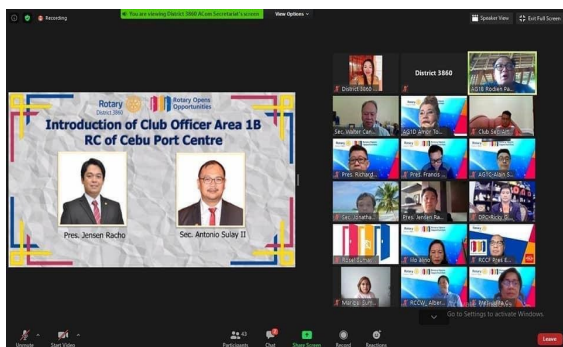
Recording

You are viewing District 3860 AG on Secretariat's screen

View Options

Speaker View

Exit Full Screen

Rotary District 3860

Rotary Opens Opportunities

Introduction of Club Officer Area 1B RC of Cebu Port Centre

Pres. Jensen Racho

Sec. Antonio Sulay II

District 3860

District 3860

AG1B Rodien Pa...

Sec. Walter Can...

AG1D Amor To...

Club Secret...

Pres. Richard...

Pres. Francis...

AG1C Alan S...

Sec. Jonatha...

Pres. Jensen Ra...

DRCC Ricky...

Rotary Club...

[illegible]

RCCF Ryan E...

Marcia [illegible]

RCCW Alber...

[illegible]

Go to Settings to activate Windows.

Unmute

Start Video

43 Participants

Chat

Share Screen

Record

Reactions

Leave